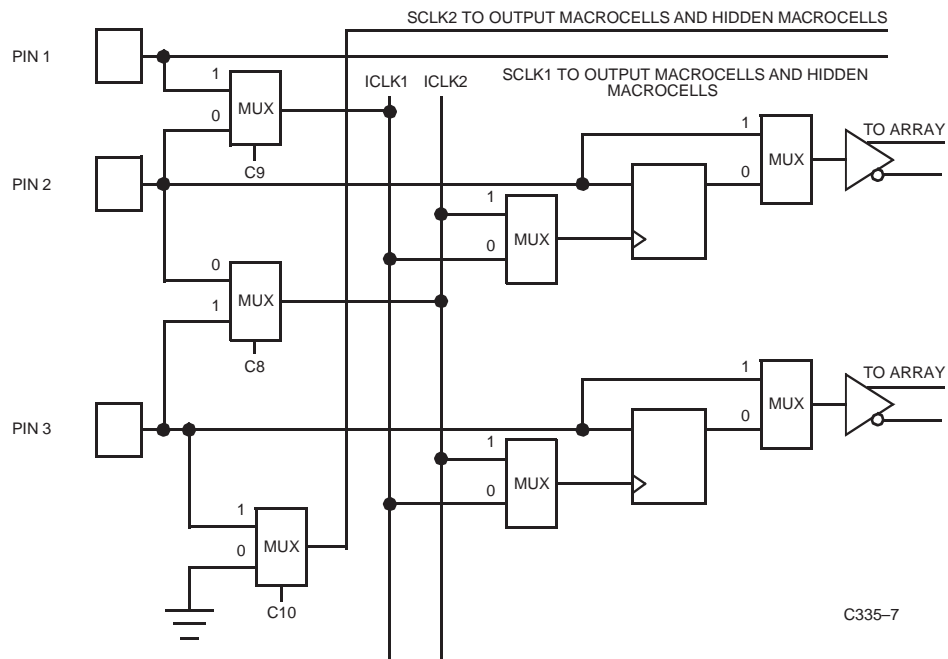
SCLK2 TO OUTPUT MACROCELLS AND HIDDEN MACROCELLS

PIN 1

SCLK1 TO OUTPUT MACROCELLS AND HIDDEN MACROCELLS

ICLK1 ICLK2

1
0
MUX
C9

TO ARRAY

1
0
MUX

PIN 2

1
0
MUX

0
1
MUX
C8

1
0
MUX

TO ARRAY

PIN 3

1
0
MUX

1
0
MUX
C10

C335–7